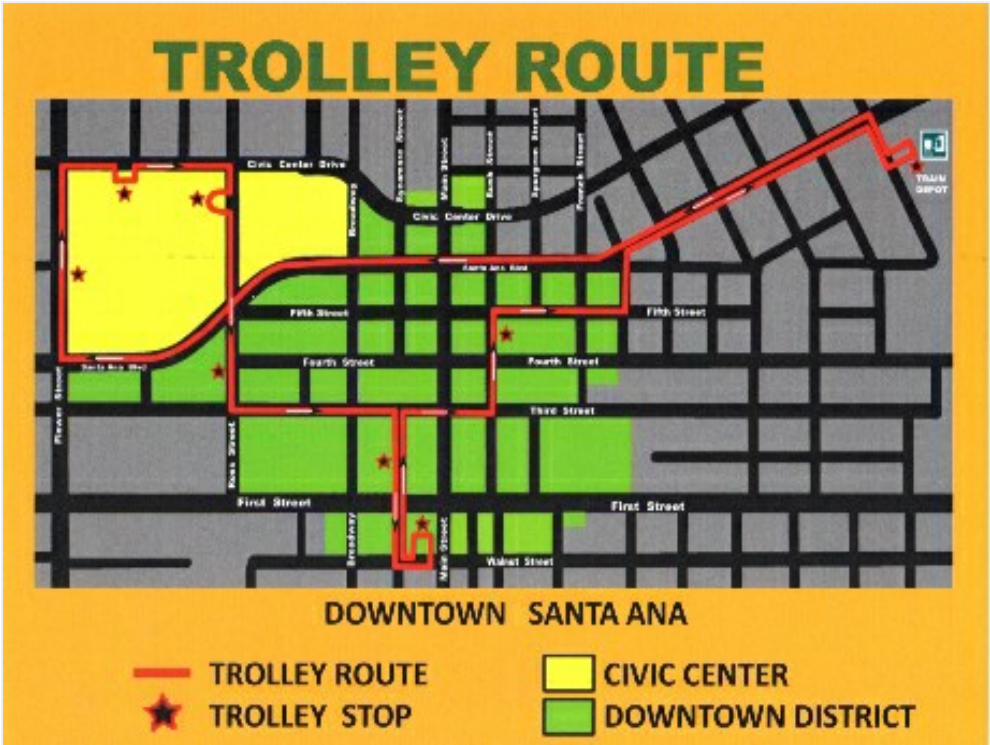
TROLLEY ROUTE

Civic Center Drive
Sycamore Street
Main Street
Bush Street
Spurgeon Street
French Street
TRAIN DEPOT
Civic Center Drive
Broadway
Santa Ana Blvd
Fifth Street
Fifth Street
Fourth Street
Fourth Street
Santa Ana Blvd
Flower Street
Third Street
Ross Street
First Street
First Street
Broadway
Main Street
Walnut Street

DOWNTOWN SANTA ANA

TROLLEY ROUTE
TROLLEY STOP
CIVIC CENTER
DOWNTOWN DISTRICT